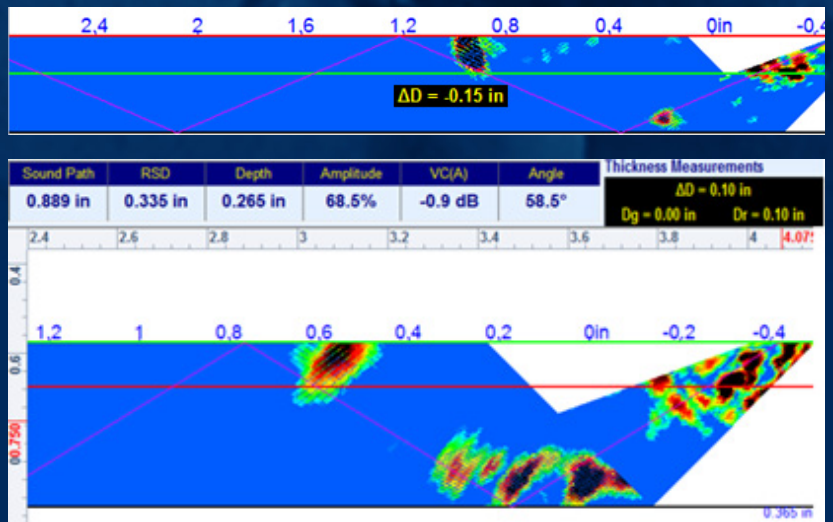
2,4 2 1,6 1,2 0,8 0,4 0in -0,4

ΔD = -0.15 in

| Sound Path | RSD | Depth | Amplitude | VC(A) | Angle |
|---|---|---|---|---|---|
| 0.889 in | 0.335 in | 0.265 in | 68.5% | -0.9 dB | 58.5° |

Thickness Measurements
ΔD = 0.10 in
Dg = 0.00 in Dr = 0.10 in

2.4 2.6 2.8 3 3.2 3.4 3.6 3.8 4 4.07

0.4

0.6

0.750

1,2 1 0,8 0,6 0,4 0,2 0in -0,2 -0,4

0.365 in